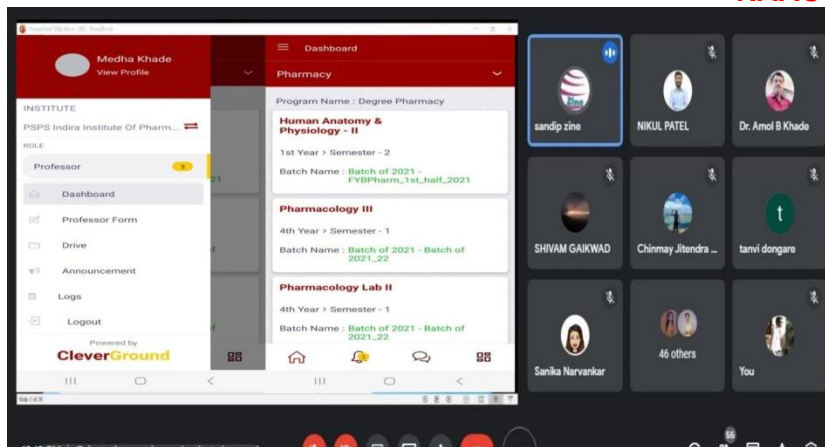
Medha Khade
View Profile

INSTITUTE
PSPS Indira Institute Of Pharm...
ROLE
Professor 3
Dashboard
Professor Form
Drive
Announcement
Logs
Logout
Powered by
CleverGround

Dashboard
Pharmacy
Program Name : Degree Pharmacy

Human Anatomy & Physiology - II
1st Year > Semester - 2
Batch Name : Batch of 2021 - FYBPharm_1st_half_2021

Pharmacology III
4th Year > Semester - 1
Batch Name : Batch of 2021 - Batch of 2021_22

Pharmacology Lab II
4th Year > Semester - 1
Batch Name : Batch of 2021 - Batch of 2021_22

sandip zine
NIKUL PATEL
Dr. Amol B Khade
SHIVAM GAIKWAD
Chinmay Jitendra ...
tanvi dongare
Sanika Narvankar
46 others
You